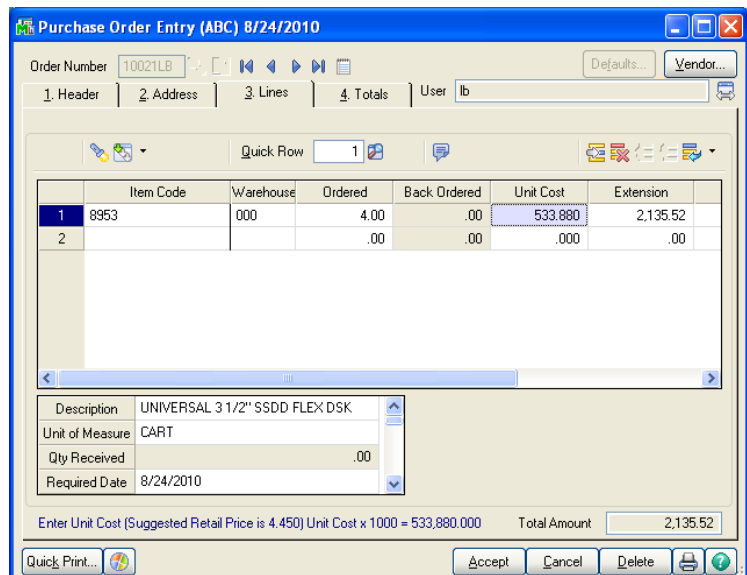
Purchase Order Entry (ABC) 8/24/2010

Order Number 10021LB

Defaults... Vendor...

1. Header 2. Address 3. Lines 4. Totals User lb

Quick Row 1

| | Item Code | Warehouse | Ordered | Back Ordered | Unit Cost | Extension |
|---|---|---|---|---|---|---|
| 1 | 8953 | 000 | 4.00 | .00 | 533.880 | 2,135.52 |
| 2 | | | .00 | .00 | .000 | .00 |

| Description | UNIVERSAL 3 1/2" SSDD FLEX DSK |
|---|---|
| Unit of Measure | CART |
| Qty Received | .00 |
| Required Date | 8/24/2010 |

Enter Unit Cost (Suggested Retail Price is 4.450) Unit Cost x 1000 = 533,880.000

Total Amount 2,135.52

Quick Print... Accept Cancel Delete